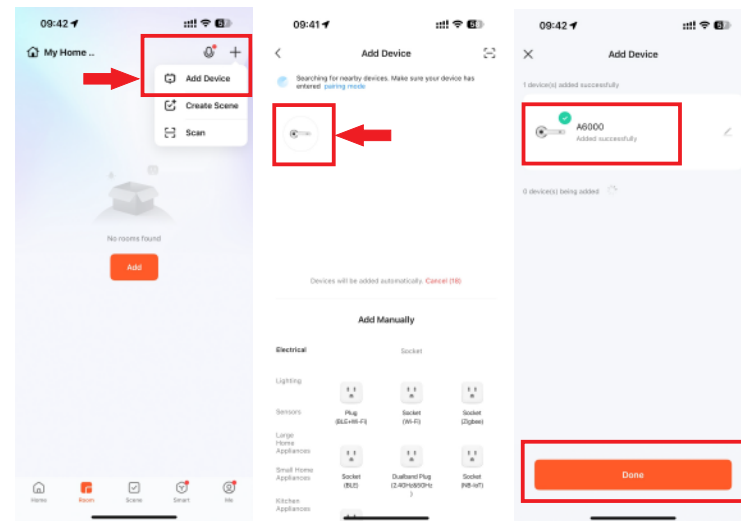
09:42

My Home ...

Add Device

Create Scene

Scan

No rooms found

Add

Home

Room

Scene

Smart

Me

09:41

Add Device

Searching for nearby devices. Make sure your device has entered pairing mode

Devices will be added automatically. Cancel (16)

Add Manually

Electrical

Socket

Lighting

Sensors

Large Home Appliances

Small Home Appliances

Kitchen Appliances

Plug (BLE+Wi-Fi)

Socket (Wi-Fi)

Socket (Zigbee)

Socket (BLE)

Dualband Plug (2.4GHz&5GHz)

Socket (NB-IoT)

09:42

Add Device

1 device(s) added successfully

A6000

Added successfully

0 device(s) being added

Done